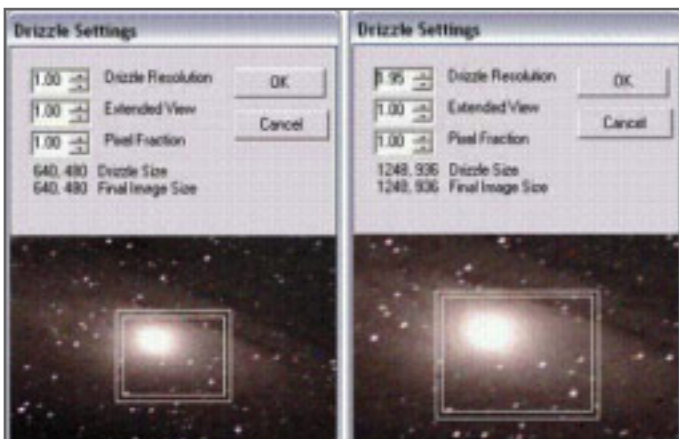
Drizzle Settings

1.00 Drizzle Resolution
1.00 Extended View
1.00 Pixel Fraction
640, 480 Drizzle Size
640, 480 Final Image Size

OK
Cancel

Drizzle Settings

1.95 Drizzle Resolution
1.00 Extended View
1.00 Pixel Fraction
1248, 936 Drizzle Size
1248, 936 Final Image Size

OK
Cancel